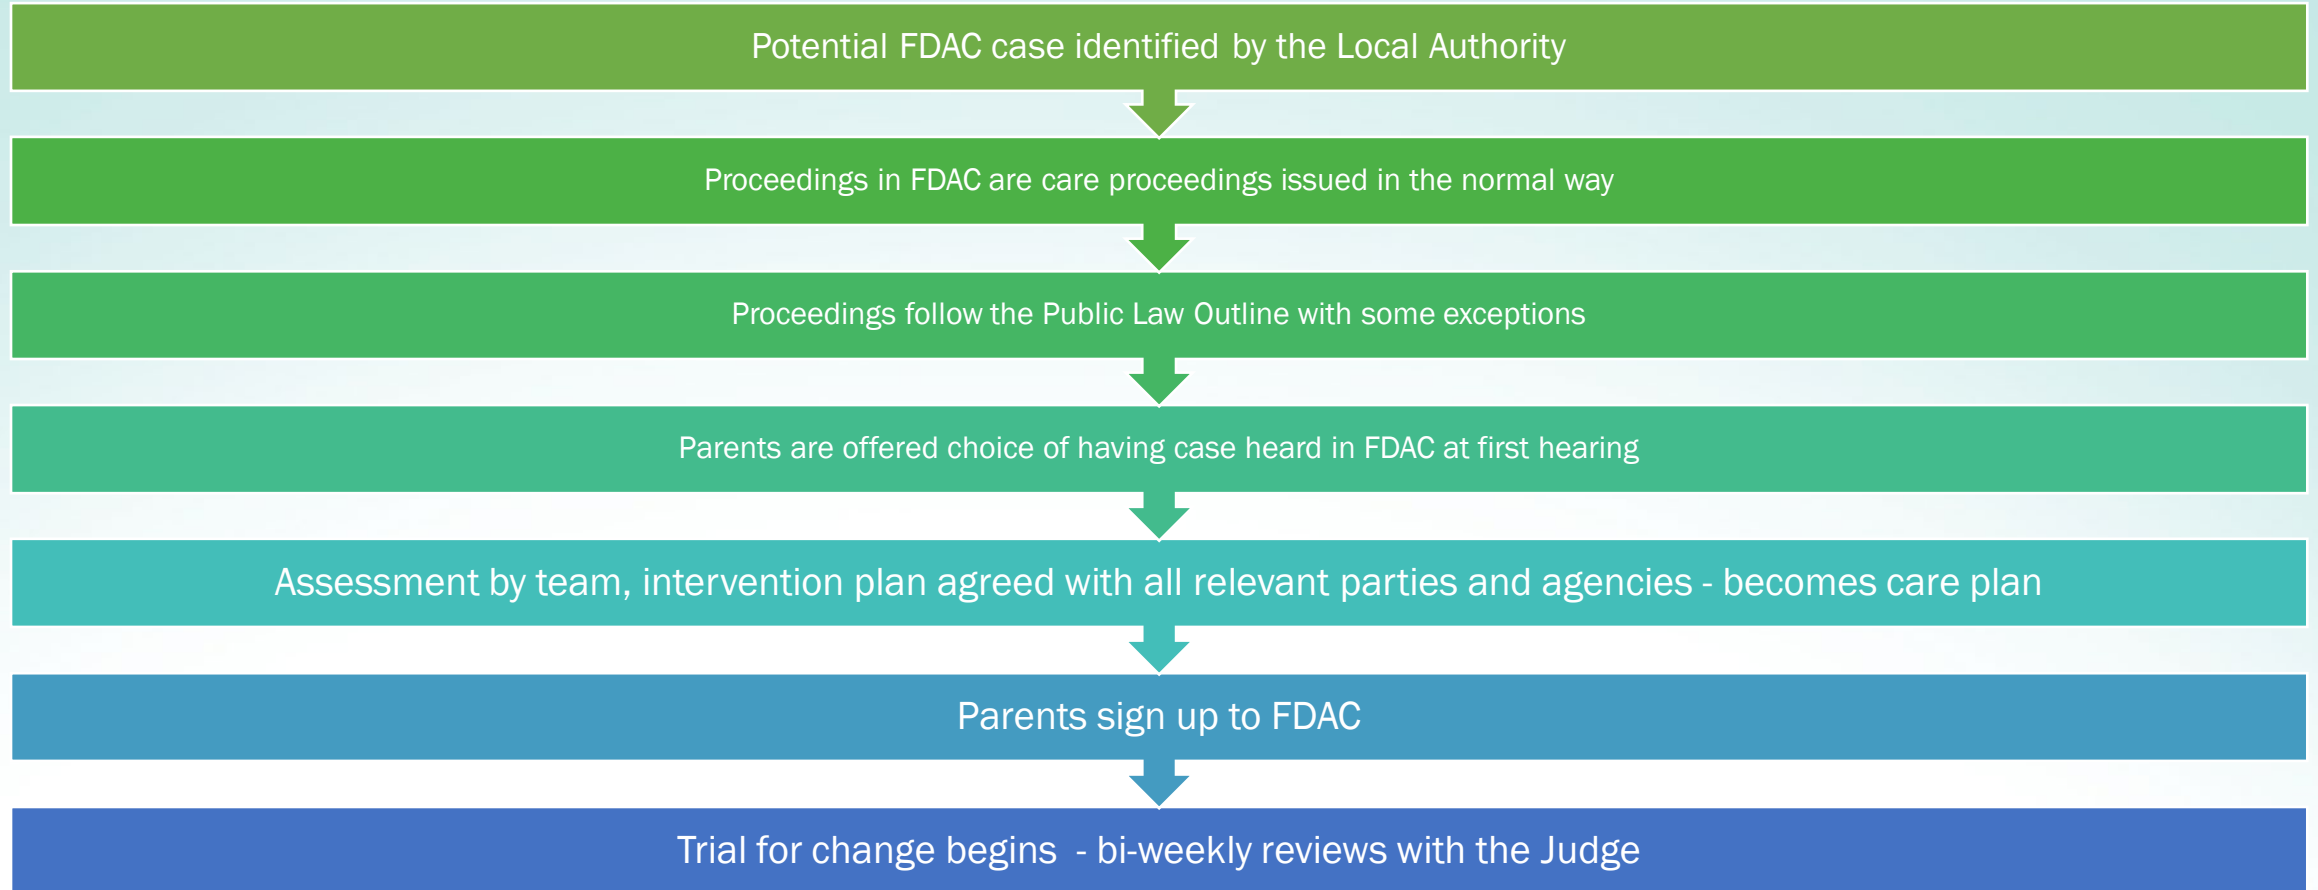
Potential FDAC case identified by the Local Authority

Proceedings in FDAC are care proceedings issued in the normal way

Proceedings follow the Public Law Outline with some exceptions

Parents are offered choice of having case heard in FDAC at first hearing

Assessment by team, intervention plan agreed with all relevant parties and agencies - becomes care plan

Parents sign up to FDAC

Trial for change begins - bi-weekly reviews with the Judge